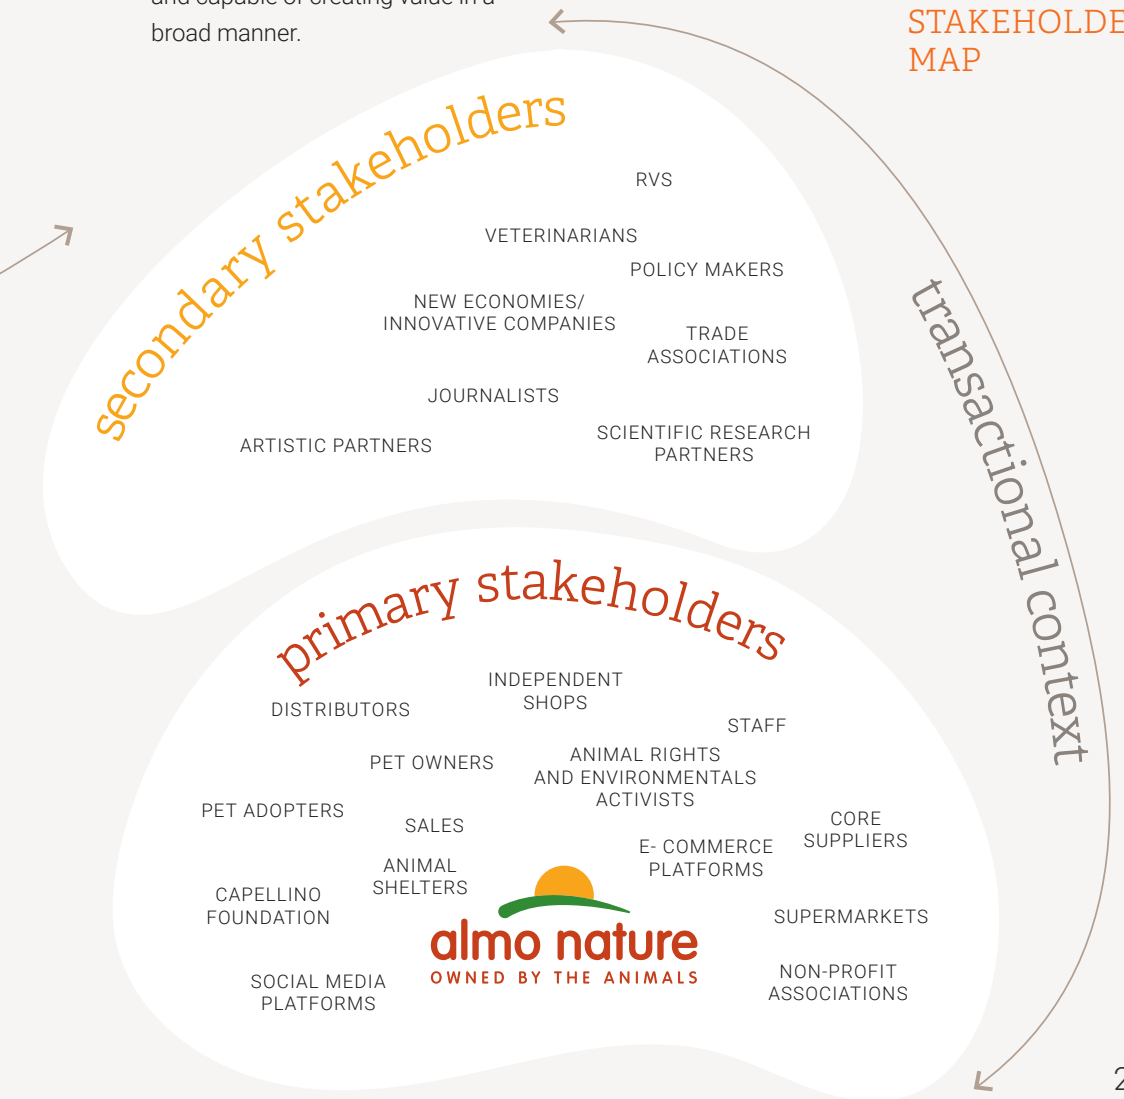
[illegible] broad manner.

STAKEHOLDE
MAP

secondary stakeholders

RVS

VETERINARIANS

POLICY MAKERS

NEW ECONOMIES/ INNOVATIVE COMPANIES

TRADE ASSOCIATIONS

JOURNALISTS

ARTISTIC PARTNERS

SCIENTIFIC RESEARCH PARTNERS

transactional context

primary stakeholders

DISTRIBUTORS

INDEPENDENT SHOPS

STAFF

PET OWNERS

ANIMAL RIGHTS AND ENVIRONMENTALS ACTIVISTS

PET ADOPTERS

SALES

CORE SUPPLIERS

E- COMMERCE PLATFORMS

ANIMAL SHELTERS

CAPELLINO FOUNDATION

almo nature
OWNED BY THE ANIMALS

SUPERMARKETS

SOCIAL MEDIA PLATFORMS

NON-PROFIT ASSOCIATIONS

2